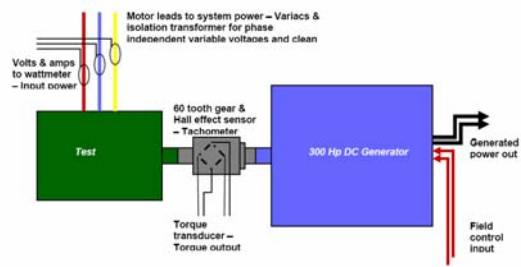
Motor leads to system power – Variacs & isolation transformer for phase independent variable voltages and clean

Volts & amps to wattmeter – Input power

Test

60 tooth gear & Hall effect sensor – Tachometer

300 Hp DC Generator

Generated power out

Torque transducer – Torque output

Field control input